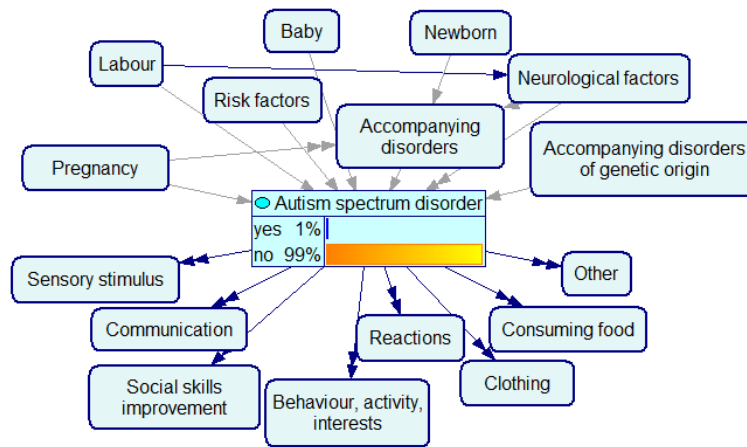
Baby

Newborn

Labour

Neurological factors

Risk factors

Accompanying disorders

Accompanying disorders of genetic origin

Pregnancy

Autism spectrum disorder

| | |
|---|---|
| yes | 1% |
| no | 99% |

Sensory stimulus

Other

Communication

Reactions

Consuming food

Social skills improvement

Clothing

Behaviour, activity, interests